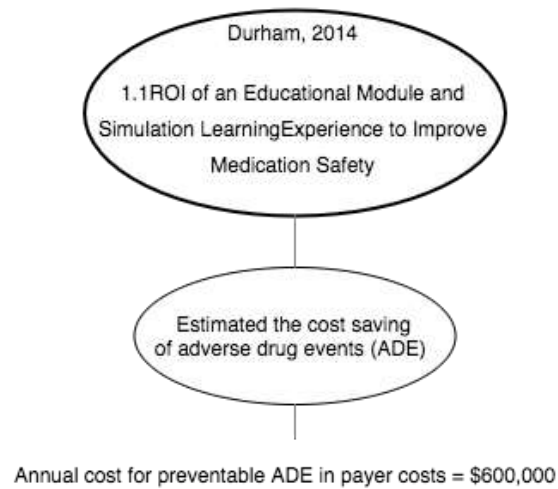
Durham, 2014

1.1ROI of an Educational Module and Simulation LearningExperience to Improve Medication Safety

Estimated the cost saving of adverse drug events (ADE)

Annual cost for preventable ADE in payer costs = \$600,000